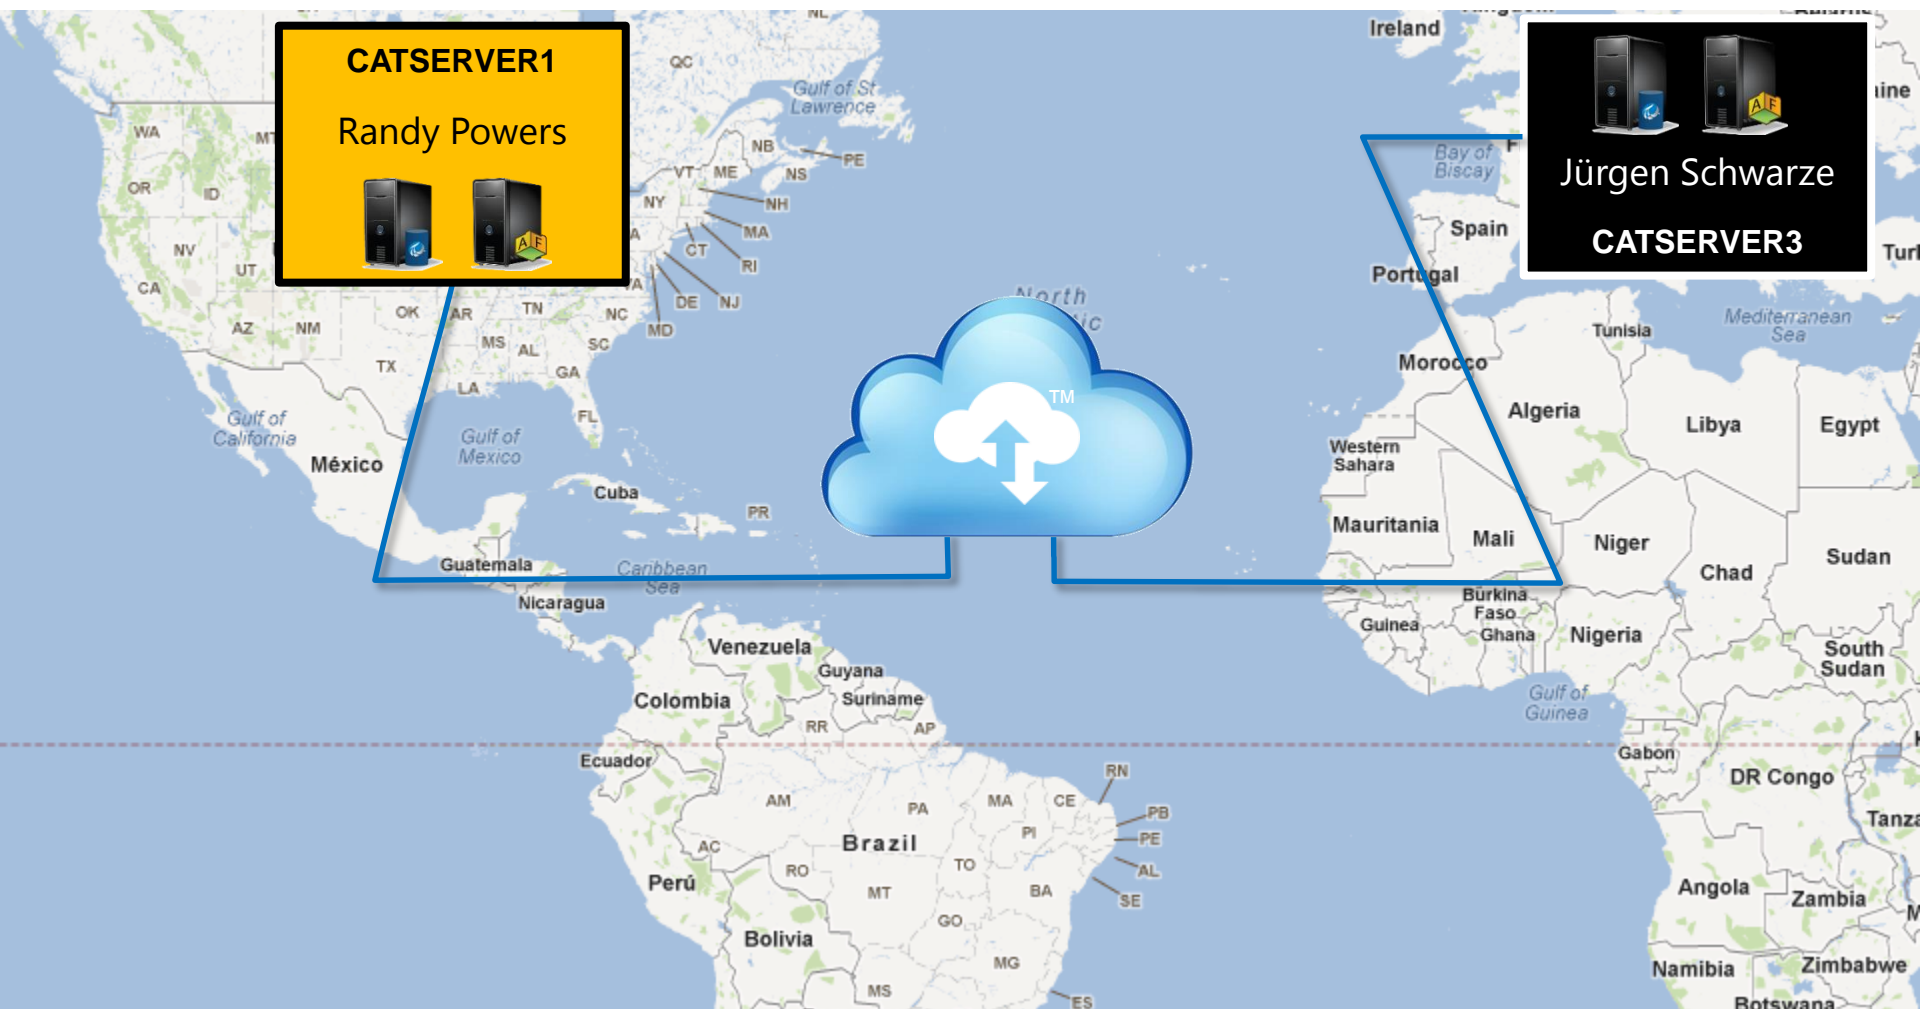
CATSERVER1

Randy Powers

Jürgen Schwarze

CATSERVER3

TM

Ireland
WA
MT
OR
ID
NV
UT
CA
AZ
NM
TX
OK
AR
TN
NC
MS
AL
SC
GA
LA
FL
QC
Gulf of St Lawrence
NB
PE
NS
VT
ME
NH
NY
MA
CT
RI
DE
NJ
MD
Gulf of California
México
Gulf of Mexico
Cuba
PR
Guatemala
Caribbean Sea
Nicaragua
Venezuela
Guyana
Suriname
Colombia
RR
AP
Ecuador
AM
PA
MA
CE
RN
PB
PE
PI
AL
SE
Brazil
AC
RO
TO
MT
BA
GO
MG
MS
ES
Perú
Bolivia
Bay of Biscay
Spain
Portugal
North
Morocco
Tunisia
Mediterranean Sea
Algeria
Libya
Egypt
Western Sahara
Mauritania
Mali
Niger
Chad
Sudan
Burkina Faso
Guinea
Ghana
Nigeria
South Sudan
Gulf of Guinea
Gabon
DR Congo
Tanza
Angola
Zambia
Namibia
Zimbabwe
Botswana
Turl
ine